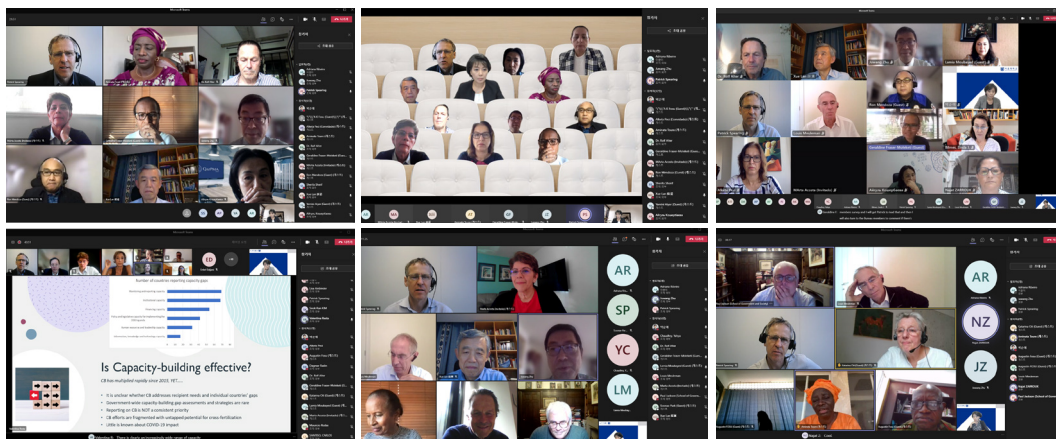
Number of countries reporting capacity gaps

Is Capacity-building effective?

CB has multiplied rapidly since 2015, YET.....

It is unclear whether CB addresses recipient needs and individual countries' gaps
Government-wide capacity-building programmes and strategies are rare
Reporting on CB is NOT a consistent priority
CB efforts are fragmented with untapped potential for cross-fertilization
Little is known about COVID-19 impact

AR
SP
YC
LM
ED

AR
NZ
JZ